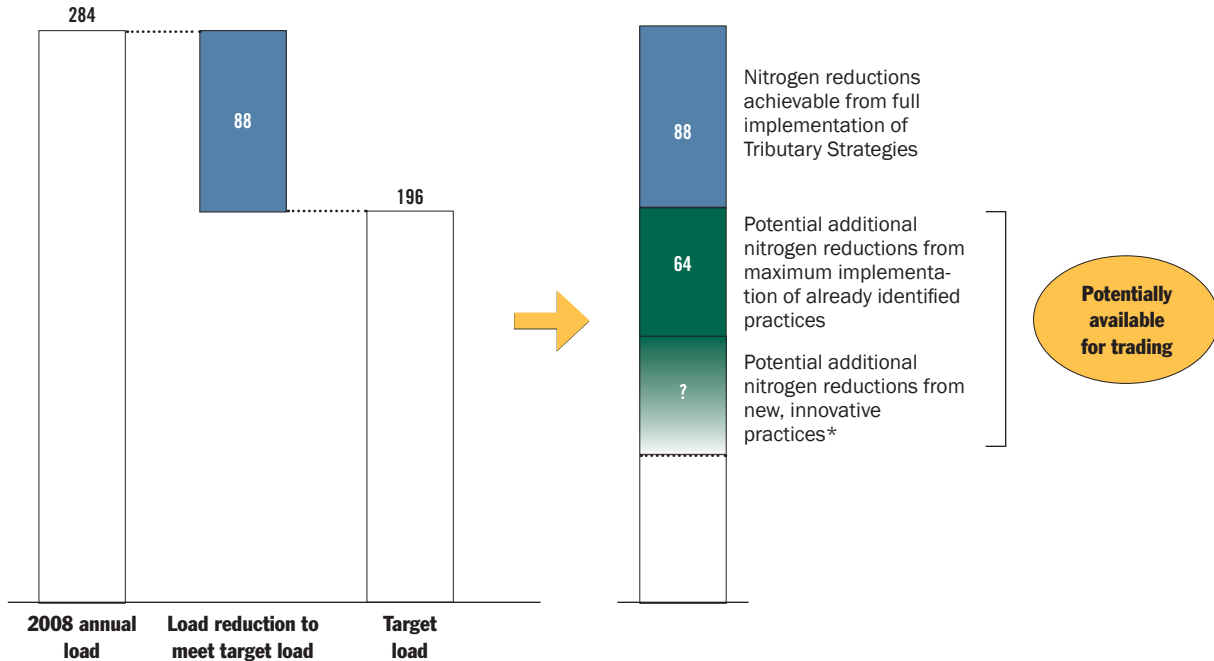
284

88

196

2008 annual load

Load reduction to meet target load

Target load

88

Nitrogen reductions achievable from full implementation of Tributary Strategies

64

Potential additional nitrogen reductions from maximum implementation of already identified practices

?

Potential additional nitrogen reductions from new, innovative practices*

Potentially available for trading